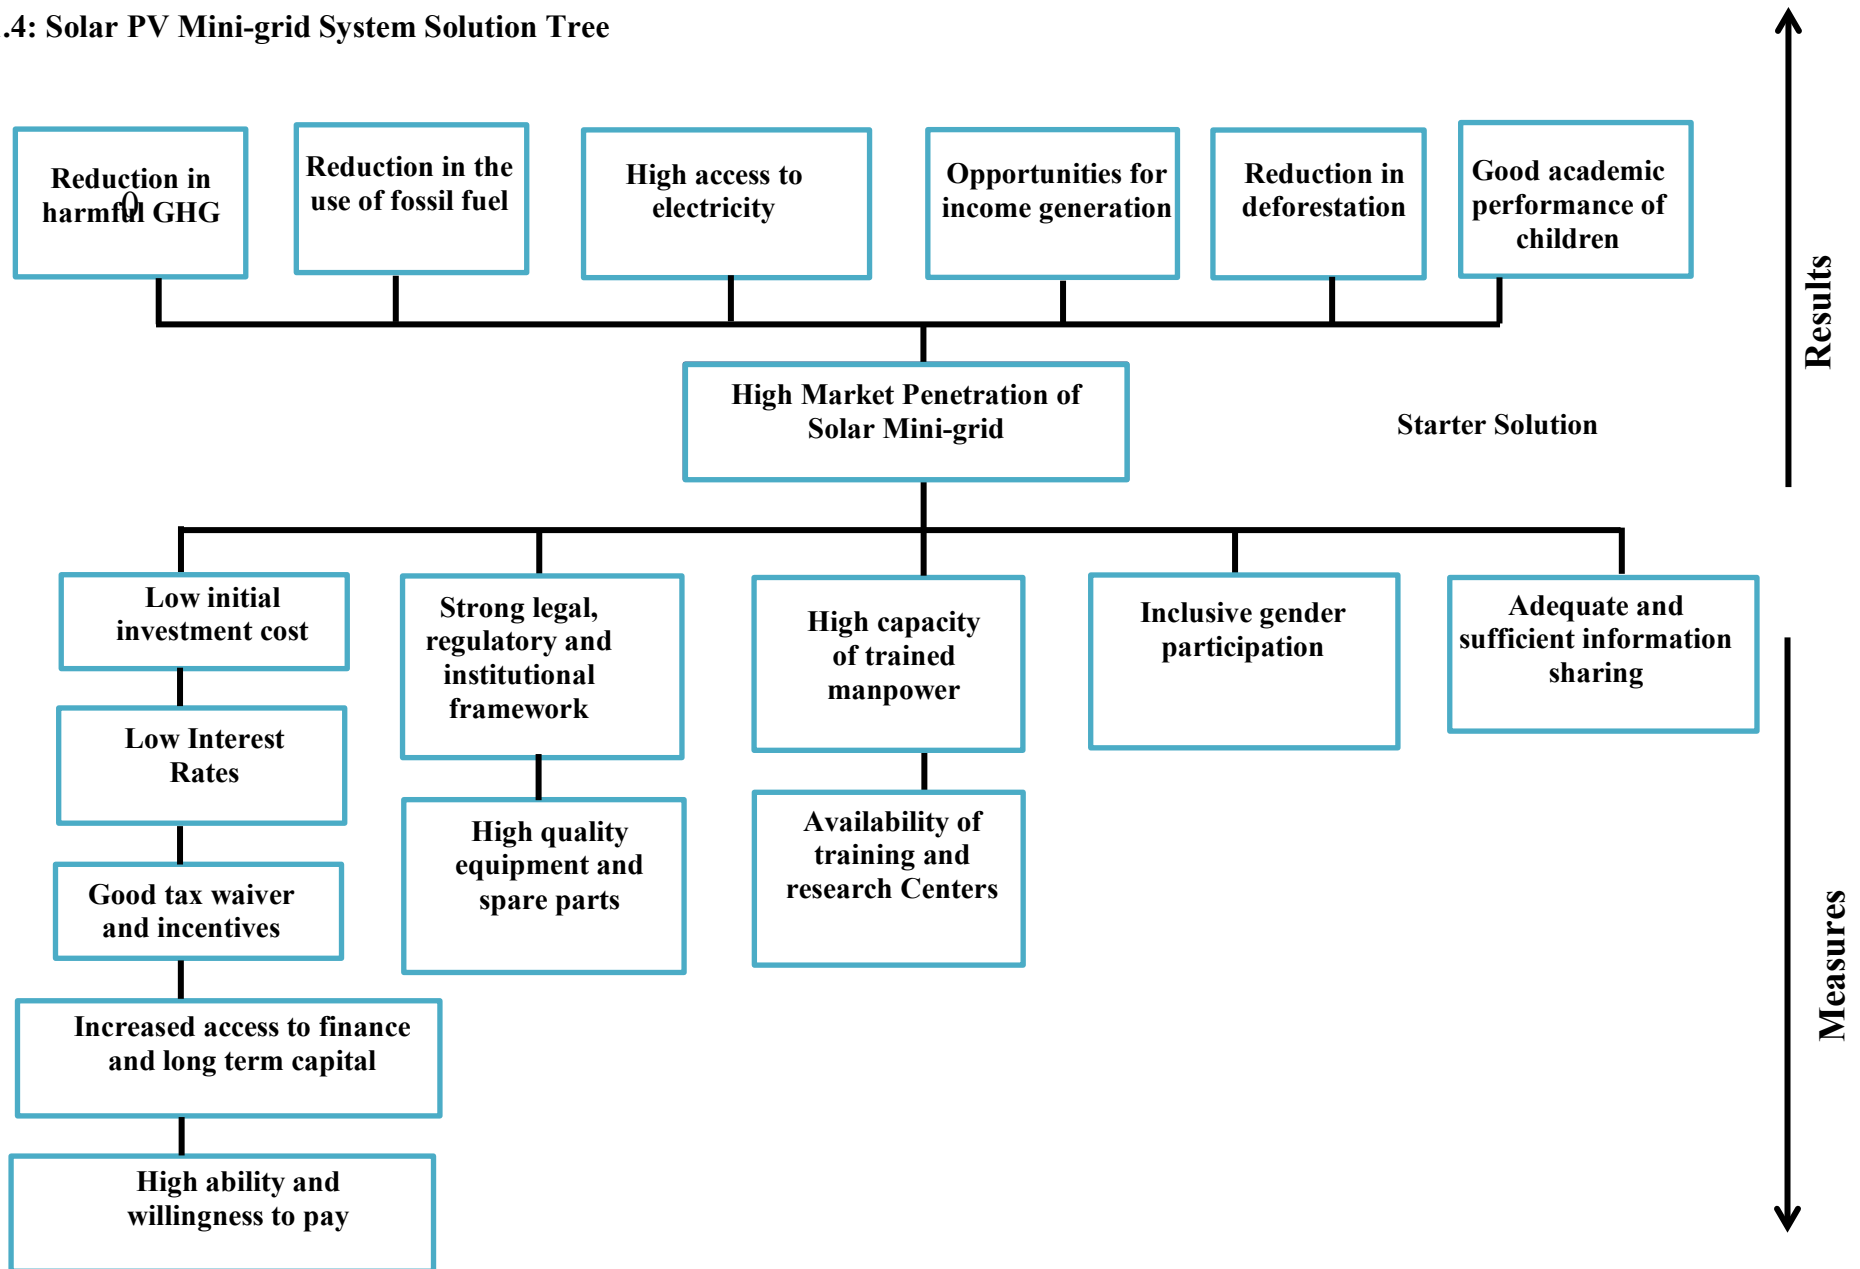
.4: Solar PV Mini-grid System Solution Tree

Reduction in harmful GHG

Reduction in the use of fossil fuel

High access to electricity

Opportunities for income generation

Reduction in deforestation

Good academic performance of children

Results

High Market Penetration of Solar Mini-grid

Starter Solution

Low initial investment cost

Low Interest Rates

Good tax waiver and incentives

Increased access to finance and long term capital

High ability and willingness to pay

Strong legal, regulatory and institutional framework

High quality equipment and spare parts

High capacity of trained manpower

Availability of training and research Centers

Inclusive gender participation

Adequate and sufficient information sharing

Measures